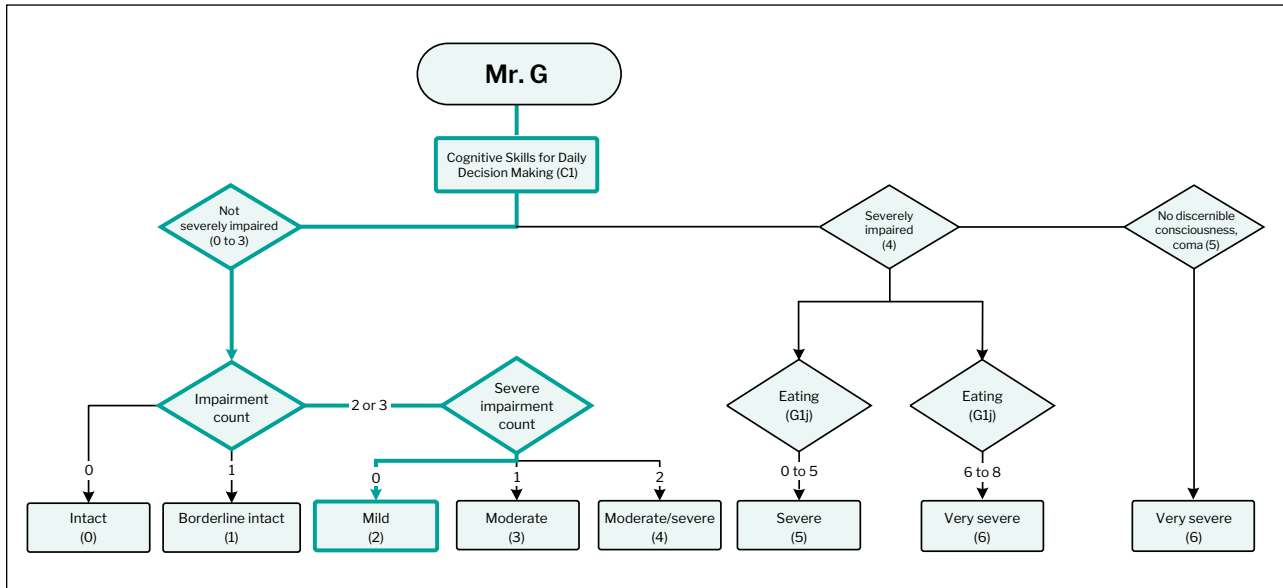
Mr. G

Cognitive Skills for Daily Decision Making (C1)

Not severely impaired (0 to 3)

Severely impaired (4)

No discernible consciousness, coma (5)

Impairment count

2 or 3

Severe impairment count

Eating (G1j)

Eating (G1j)

0

1

0

1

2

0 to 5

6 to 8

Intact (0)

Borderline intact (1)

Mild (2)

Moderate (3)

Moderate/severe (4)

Severe (5)

Very severe (6)

Very severe (6)